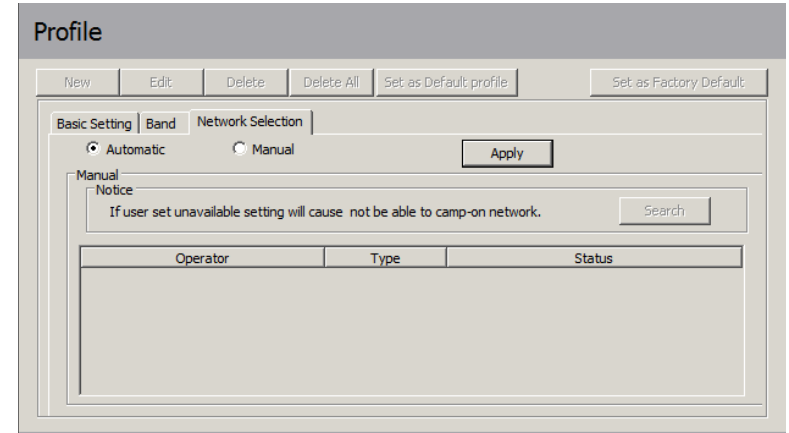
Profile

New | Edit | Delete | Delete All | Set as Default profile | Set as Factory Default

Basic Setting | Band | Network Selection

Automatic  Manual  Apply

Manual
Notice
If user set unavailable setting will cause not be able to camp-on network.  Search

| Operator | Type | Status |
|---|---|---|